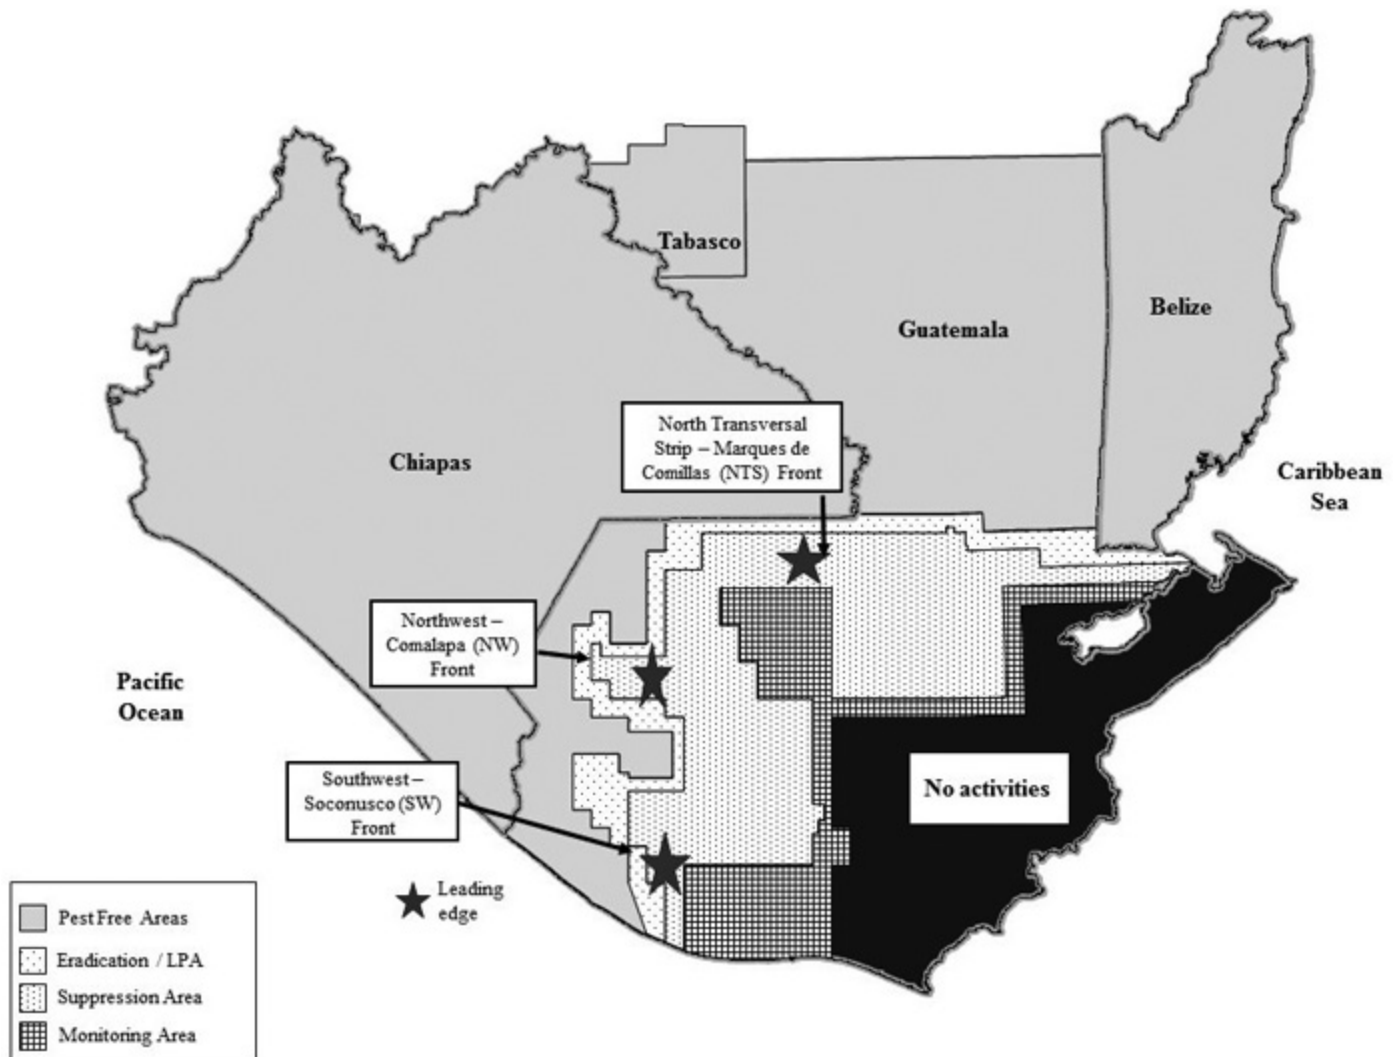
Tabasco

Guatemala

Belize

Chiapas

North Transversal Strip – Marques de Comillas (NTS) Front

Caribbean Sea

Northwest – Comalapa (NW) Front

Pacific Ocean

No activities

Southwest – Soconusco (SW) Front

Leading edge

Pest Free Areas
Eradication / LPA
Suppression Area
Monitoring Area